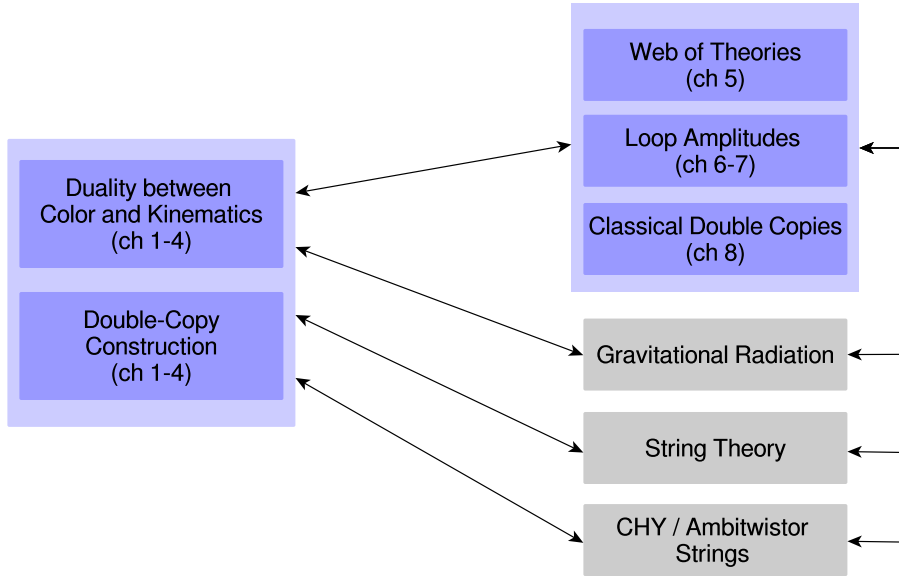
Duality between Color and Kinematics (ch 1-4)

Double-Copy Construction (ch 1-4)

Web of Theories (ch 5)

Loop Amplitudes (ch 6-7)

Classical Double Copies (ch 8)

Gravitational Radiation

String Theory

CHY / Ambitwistor Strings